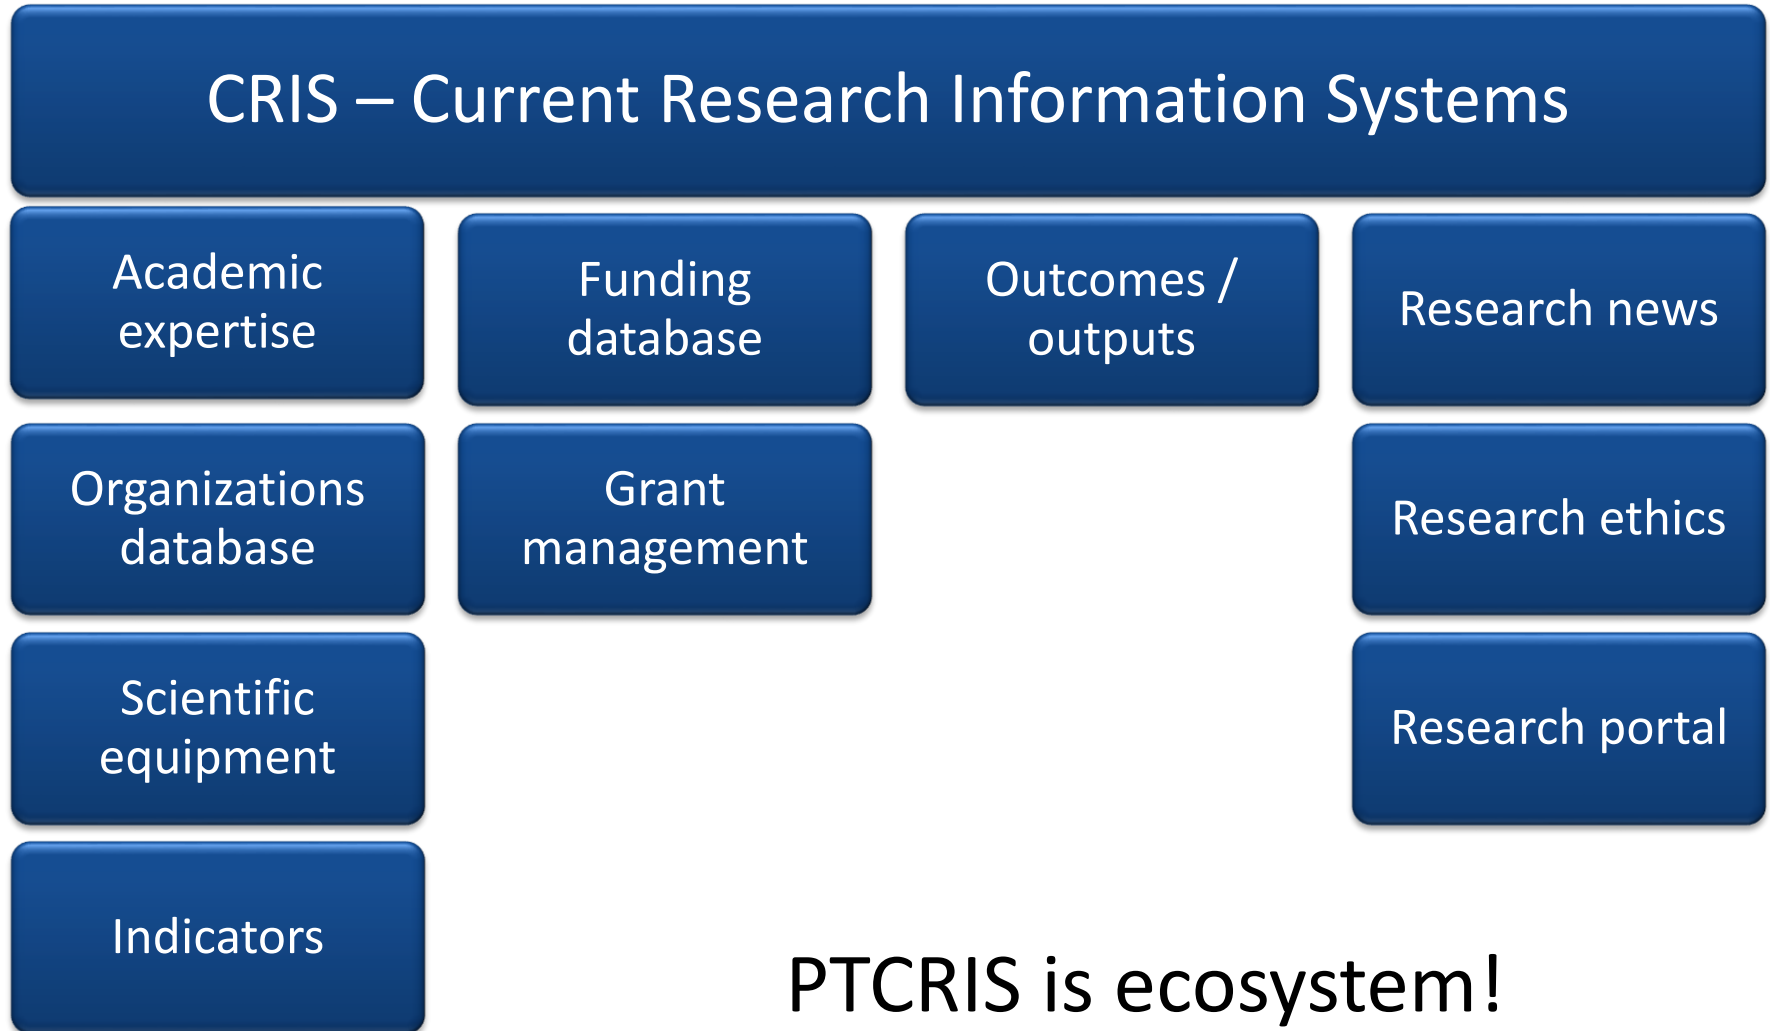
CRIS – Current Research Information Systems

Academic expertise

Organizations database

Scientific equipment

Indicators

Funding database

Grant management

Outcomes / outputs

Research news

Research ethics

Research portal

PTCRIS is ecosystem!